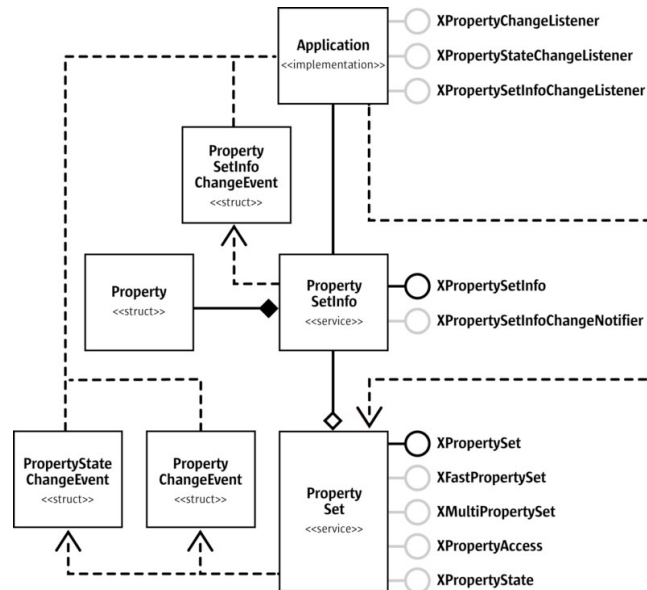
Application
<<implementation>>

XPropertyChangeListener
XPropertyStateChangeListener
XPropertySetInfoChangeListener

Property SetInfo ChangeEvent
<<struct>>

Property
<<struct>>

Property SetInfo
<<service>>

XPropertySetInfo
XPropertySetInfoChangeNotifier

PropertyState ChangeEvent
<<struct>>

Property ChangeEvent
<<struct>>

Property Set
<<service>>

XPropertySet
XFastPropertySet
XMultiPropertySet
XPropertyAccess
XPropertyState